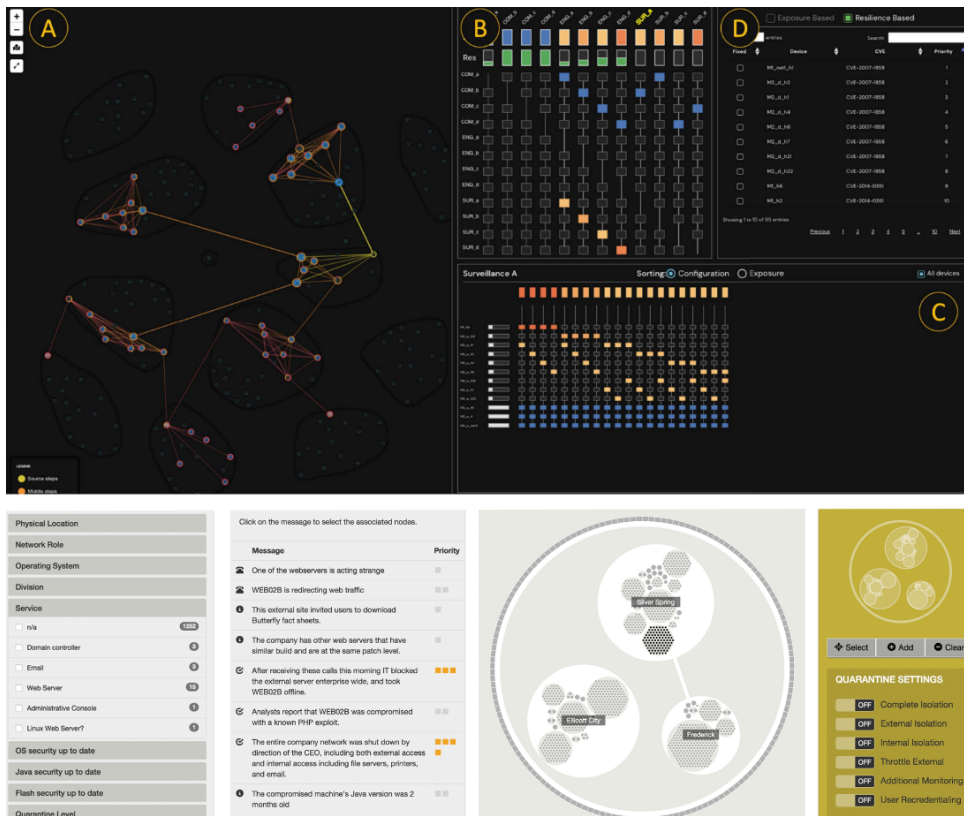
A

+
−

LEGEND
Source steps
Middle steps

B

COM_a COM_b COM_c ENG_a ENG_b ENG_c SUR_A SUR_B SUR_c SUR_d

Res

COM_a
COM_b
COM_c
COM_d
ENG_a
ENG_b
ENG_c
ENG_d
SUR_A
SUR_b
SUR_c
SUR_d

D

Exposure Based
Resilience Based

entries
Search:

| Fixed | Device | CVE | Priority |
|---|---|---|---|
| | MI_netf_h1 | CVE-2007-1858 | 1 |
| | M2_d_h2 | CVE-2007-1858 | 2 |
| | M2_d_h1 | CVE-2007-1858 | 3 |
| | M2_d_h4 | CVE-2007-1858 | 4 |
| | M2_d_h6 | CVE-2007-1858 | 5 |
| | M2_d_h7 | CVE-2007-1858 | 6 |
| | M2_d_h21 | CVE-2007-1858 | 7 |
| | M2_d_h22 | CVE-2007-1858 | 8 |
| | MI_h6 | CVE-2014-0160 | 9 |
| | MI_h3 | CVE-2014-0160 | 10 |

Showing 1 to 10 of 65 entries
Previous 1 2 3 4 5 … 10 Next

Surveillance A
Sorting: Configuration Exposure
All devices

C

Physical Location
Network Role
Operating System
Division
Service
n/a 1352
Domain controller 3
Email 3
Web Server 15
Administrative Console 1
Linux Web Server? 1
OS security up to date
Java security up to date
Flash security up to date
Quarantine Level

Click on the message to select the associated nodes.

| Message | Priority |
|---|---|
| One of the webservers is acting strange | |
| WEB02B is redirecting web traffic | |
| This external site invited users to download Butterfly fact sheets. | |
| The company has other web servers that have similar build and are at the same patch level. | |
| After receiving these calls this morning IT blocked the external server enterprise wide, and took WEB02B offline. | |
| Analysts report that WEB02B was compromised with a known PHP exploit. | |
| The entire company network was shut down by direction of the CEO, including both external access and internal access including file servers, printers, and email. | |
| The compromised machine's Java version was 2 months old | |

Silver Spring
Ellicott City
Frederick

Select
Add
Clear

QUARANTINE SETTINGS
OFF Complete Isolation
OFF External Isolation
OFF Internal Isolation
OFF Throttle External
OFF Additional Monitoring
OFF User Recredentialing